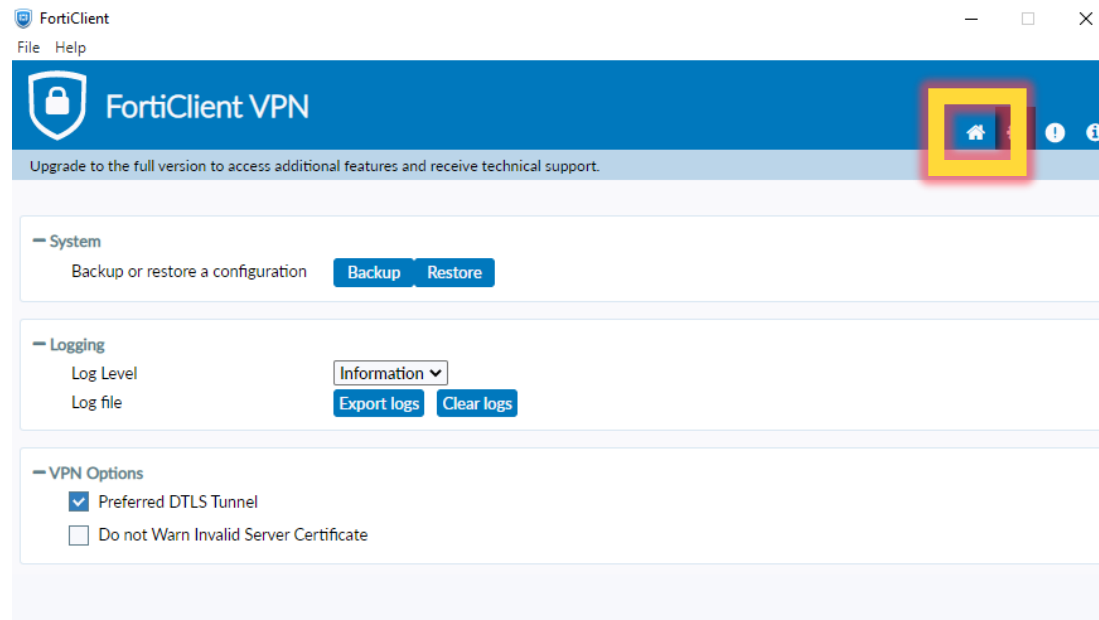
FortiClient

File Help

FortiClient VPN

Upgrade to the full version to access additional features and receive technical support.

System

Backup or restore a configuration Backup Restore

Logging

Log Level Information

Log file Export logs Clear logs

VPN Options

Preferred DTLS Tunnel

Do not Warn Invalid Server Certificate